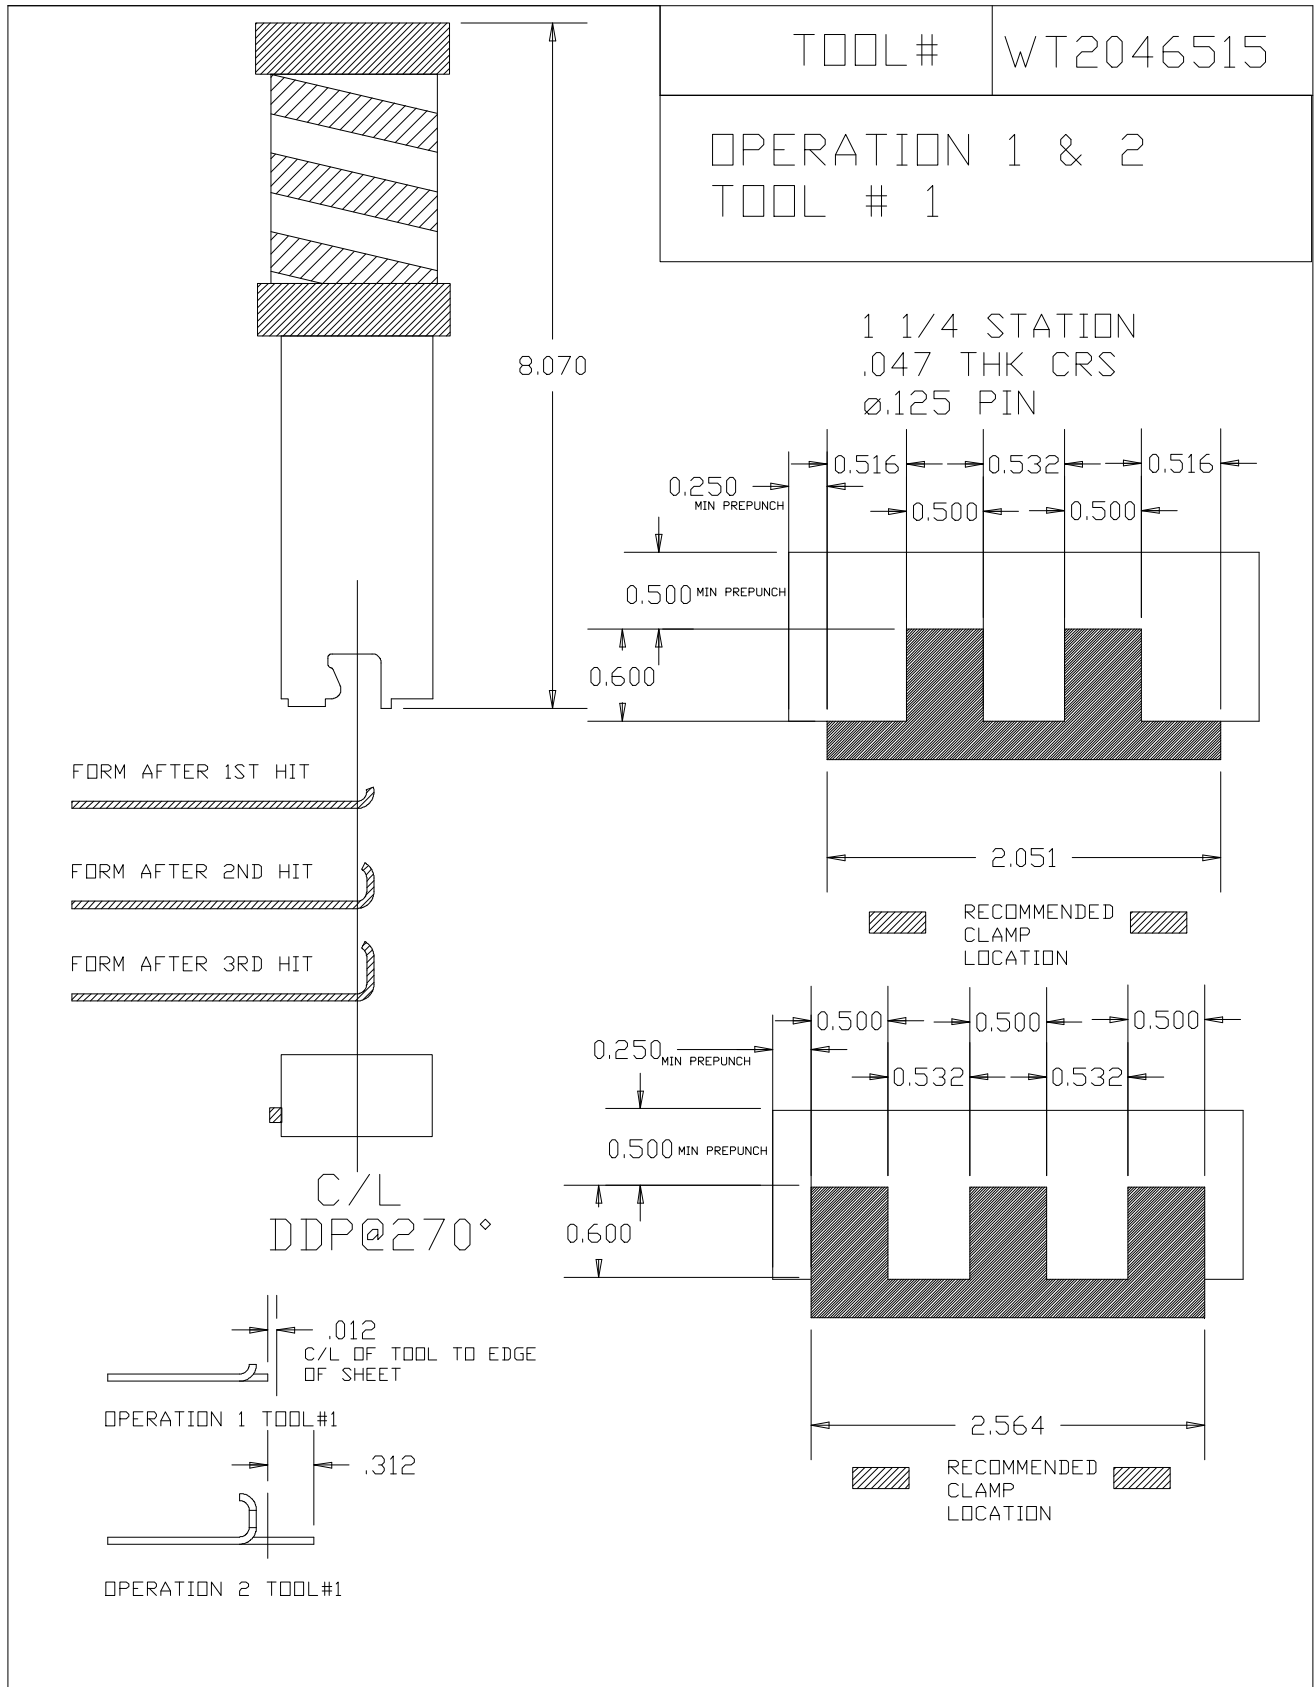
TOOL# WT2046515

OPERATION 1 & 2
TOOL # 1

8.070

1 1/4 STATION
.047 THK CRS
ø.125 PIN

0.516 0.532 0.516
0.500 0.500
0.250 MIN PREPUNCH
0.500 MIN PREPUNCH
0.600

2.051

RECOMMENDED CLAMP LOCATION

FORM AFTER 1ST HIT
FORM AFTER 2ND HIT
FORM AFTER 3RD HIT

0.500 0.500 0.500
0.532 0.532
0.250 MIN PREPUNCH
0.500 MIN PREPUNCH
0.600

C/L
DDP@270°

2.564

RECOMMENDED CLAMP LOCATION

.012
C/L OF TOOL TO EDGE OF SHEET

OPERATION 1 TOOL#1

.312

OPERATION 2 TOOL#1